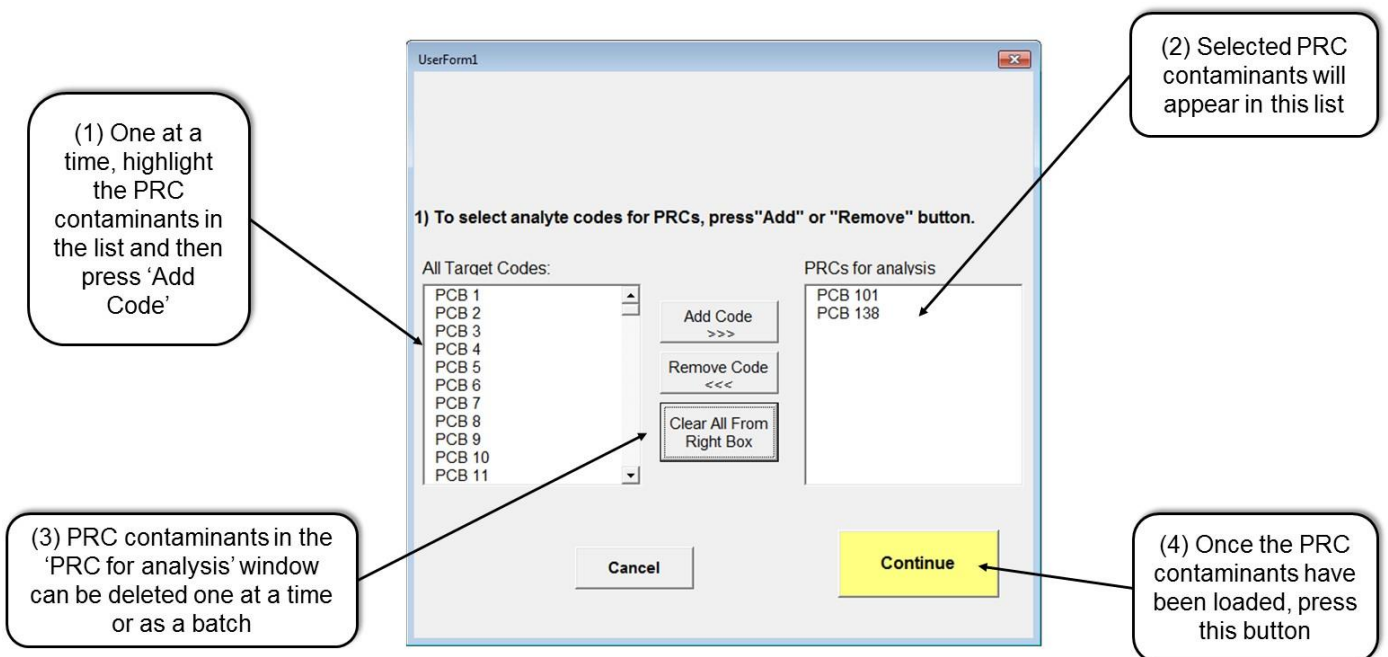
UserForm1

(1) One at a time, highlight the PRC contaminants in the list and then press 'Add Code'

(2) Selected PRC contaminants will appear in this list

1) To select analyte codes for PRCs, press"Add" or "Remove" button.

All Target Codes:

PCB 1
PCB 2
PCB 3
PCB 4
PCB 5
PCB 6
PCB 7
PCB 8
PCB 9
PCB 10
PCB 11

Add Code >>>

Remove Code <<<

Clear All From Right Box

PRCs for analysis

PCB 101
PCB 138

(3) PRC contaminants in the 'PRC for analysis' window can be deleted one at a time or as a batch

Cancel

Continue

(4) Once the PRC contaminants have been loaded, press this button